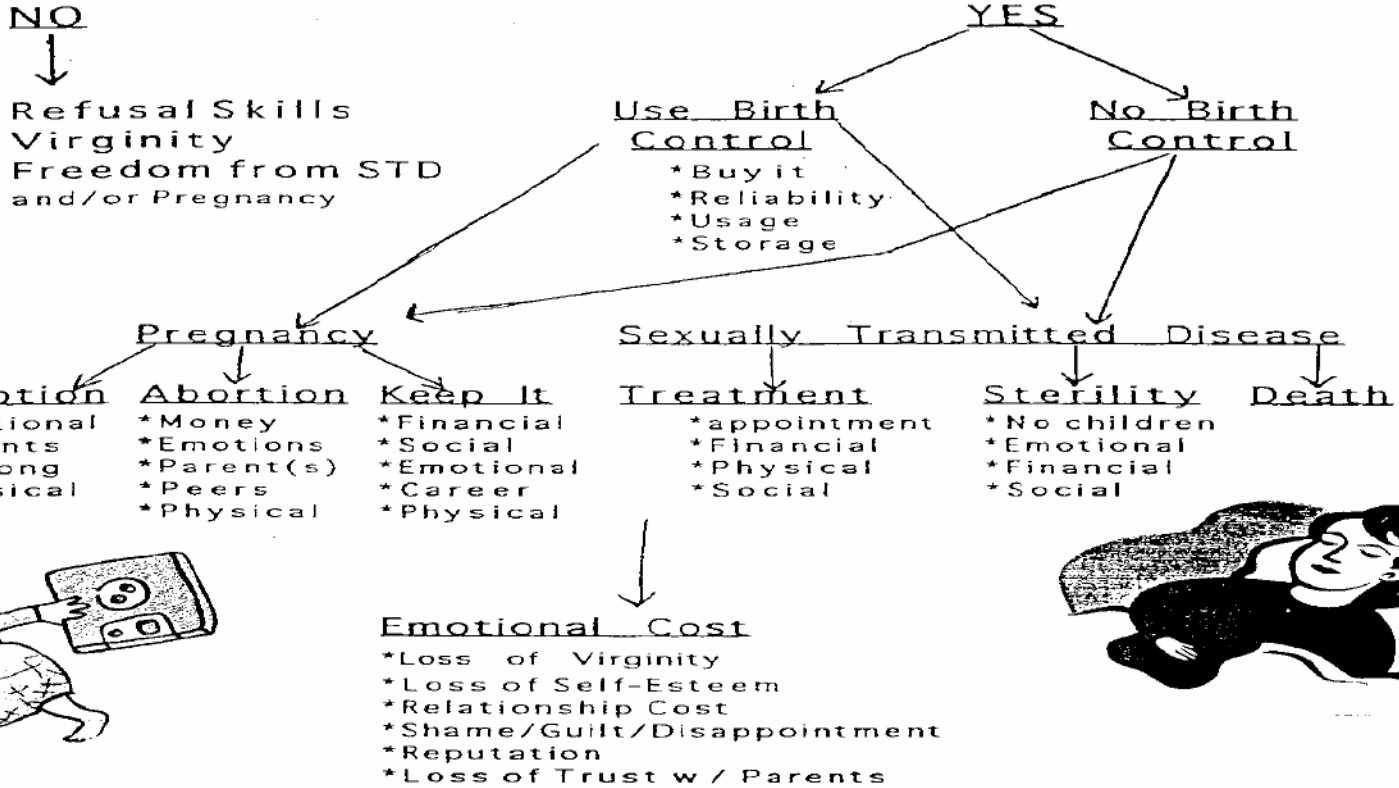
NO

Refusal Skills
Virginity
Freedom from STD and/or Pregnancy

YES

Use Birth Control
*Buy it
*Reliability
*Usage
*Storage

No Birth Control

Pregnancy

Sexually Transmitted Disease

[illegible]tion
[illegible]ional
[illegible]nts
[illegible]ong
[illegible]sical

Abortion
*Money
*Emotions
*Parent(s)
*Peers
*Physical

Keep It
*Financial
*Social
*Emotional
*Career
*Physical

Treatment
*appointment
*Financial
*Physical
*Social

Sterility
*No children
*Emotional
*Financial
*Social

Death

Emotional Cost
*Loss of Virginity
*Loss of Self-Esteem
*Relationship Cost
*Shame/Guilt/Disappointment
*Reputation
*Loss of Trust w / Parents